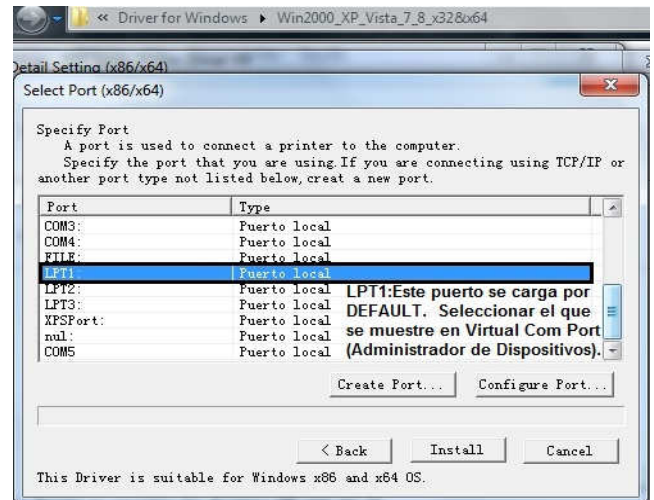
« Driver for Windows ▸ Win2000_XP_Vista_7_8_x32&x64

Detail Setting (x86/x64)

Select Port (x86/x64)

Specify Port
A port is used to connect a printer to the computer.
Specify the port that you are using. If you are connecting using TCP/IP or another port type not listed below, creat a new port.

| Port | Type |
|---|---|
| COM3: | Puerto local |
| COM4: | Puerto local |
| FILE: | Puerto local |
| LPT1: | Puerto local |
| LPT2: | Puerto local |
| LPT3: | Puerto local |
| XPSPort: | Puerto local |
| nul: | Puerto local |
| COM5 | Puerto local |

LPT1:Este puerto se carga por DEFAULT. Seleccionar el que se muestre en Virtual Com Port (Administrador de Dispositivos).

Create Port... Configure Port...

< Back Install Cancel

This Driver is suitable for Windows x86 and x64 OS.